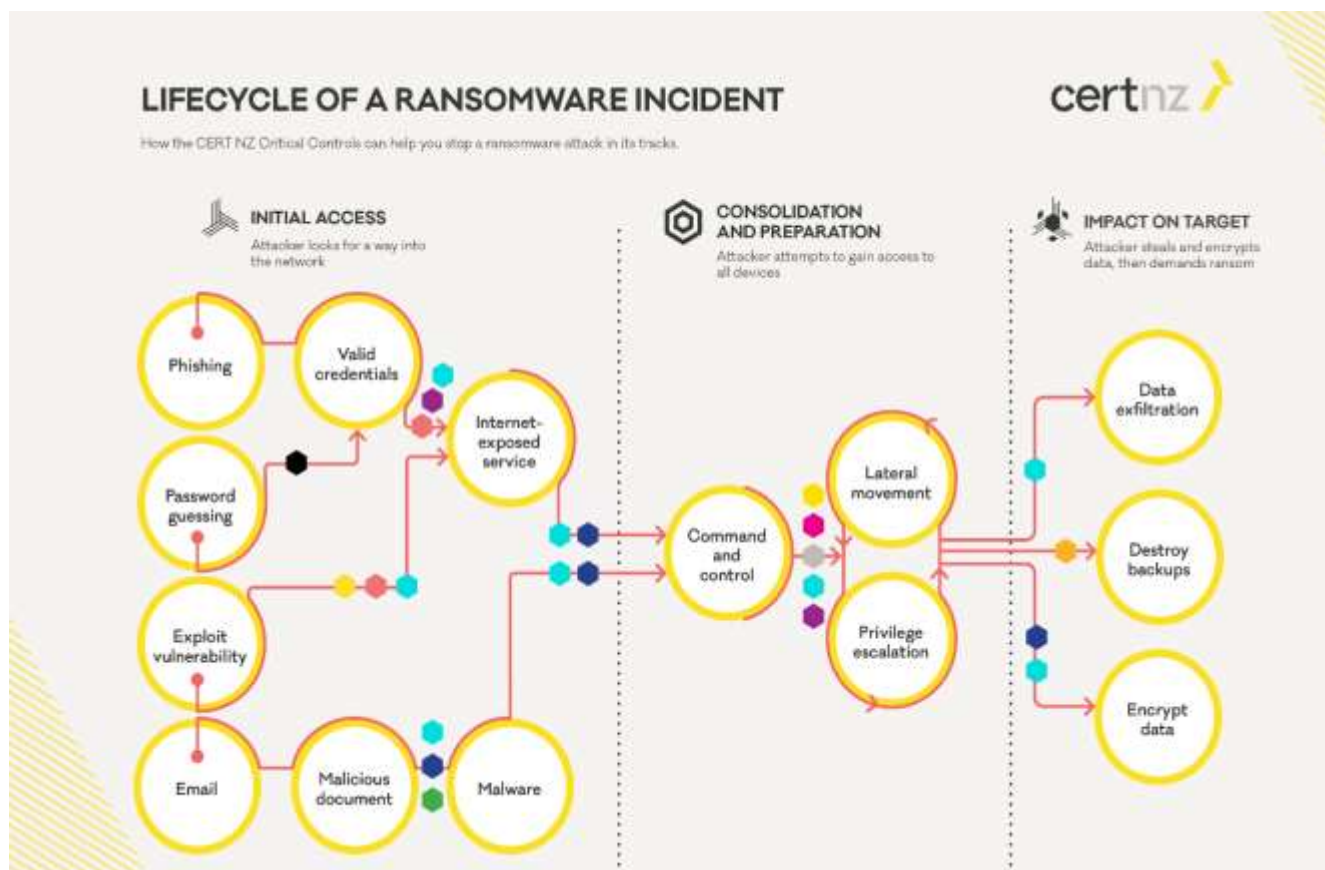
LIFECYCLE OF A RANSOMWARE INCIDENT

certnz

How the CERT NZ Critical Controls can help you stop a ransomware attack in its tracks.

INITIAL ACCESS

Attacker looks for a way into the network

CONSOLIDATION AND PREPARATION

Attacker attempts to gain access to all devices

IMPACT ON TARGET

Attacker steals and encrypts data, then demands ransom

Phishing

Valid credentials

Password guessing

Internet-exposed service

Exploit vulnerability

Email

Malicious document

Malware

Command and control

Lateral movement

Privilege escalation

Data exfiltration

Destroy backups

Encrypt data